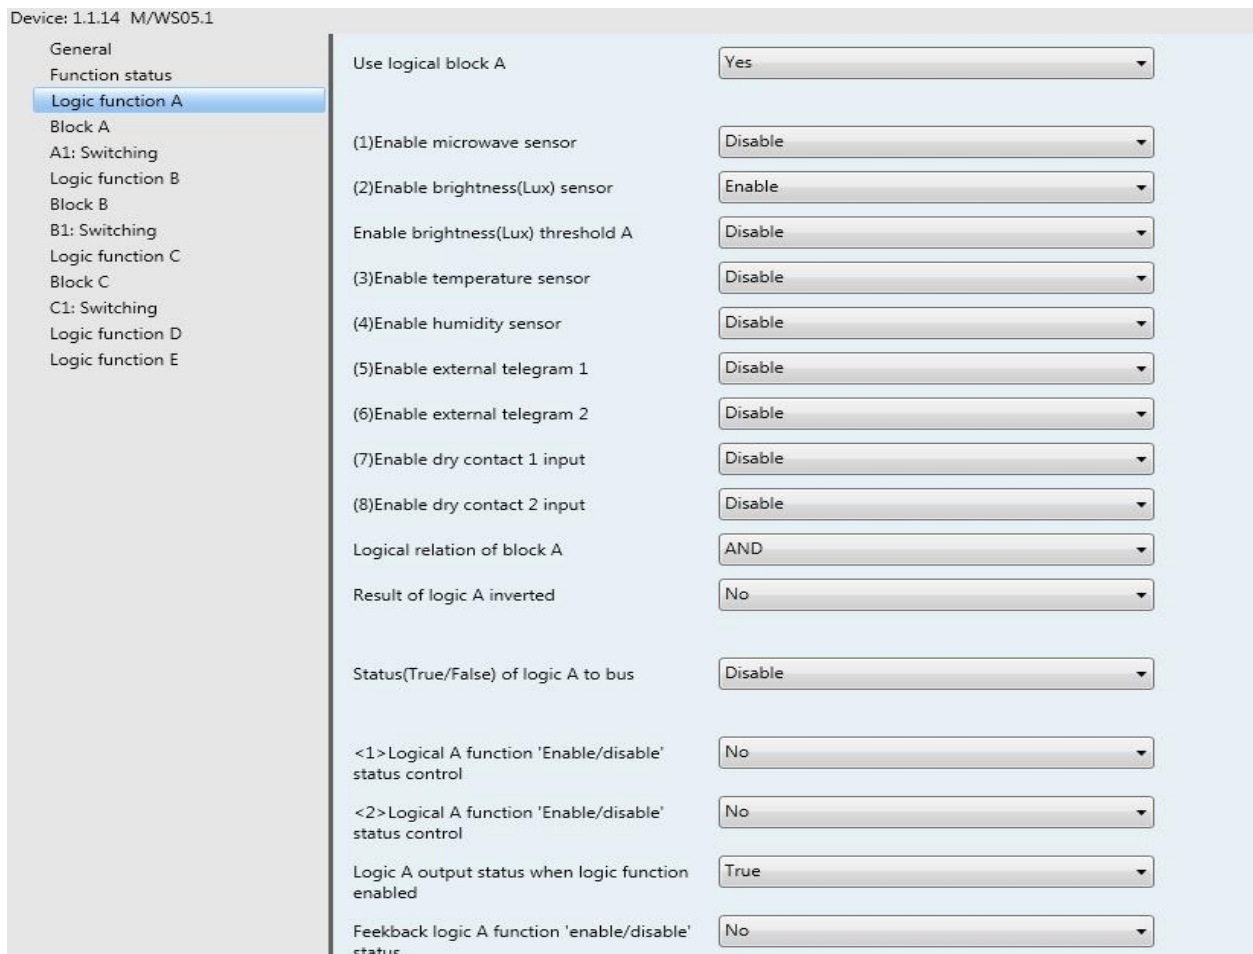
Device: 1.1.14 M/WS05.1

General
Function status
Logic function A
Block A
A1: Switching
Logic function B
Block B
B1: Switching
Logic function C
Block C
C1: Switching
Logic function D
Logic function E

Use logical block A
Yes

(1)Enable microwave sensor
Disable

(2)Enable brightness(Lux) sensor
Enable

Enable brightness(Lux) threshold A
Disable

(3)Enable temperature sensor
Disable

(4)Enable humidity sensor
Disable

(5)Enable external telegram 1
Disable

(6)Enable external telegram 2
Disable

(7)Enable dry contact 1 input
Disable

(8)Enable dry contact 2 input
Disable

Logical relation of block A
AND

Result of logic A inverted
No

Status(True/False) of logic A to bus
Disable

<1>Logical A function 'Enable/disable' status control
No

<2>Logical A function 'Enable/disable' status control
No

Logic A output status when logic function enabled
True

Feekback logic A function 'enable/disable' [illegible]
No